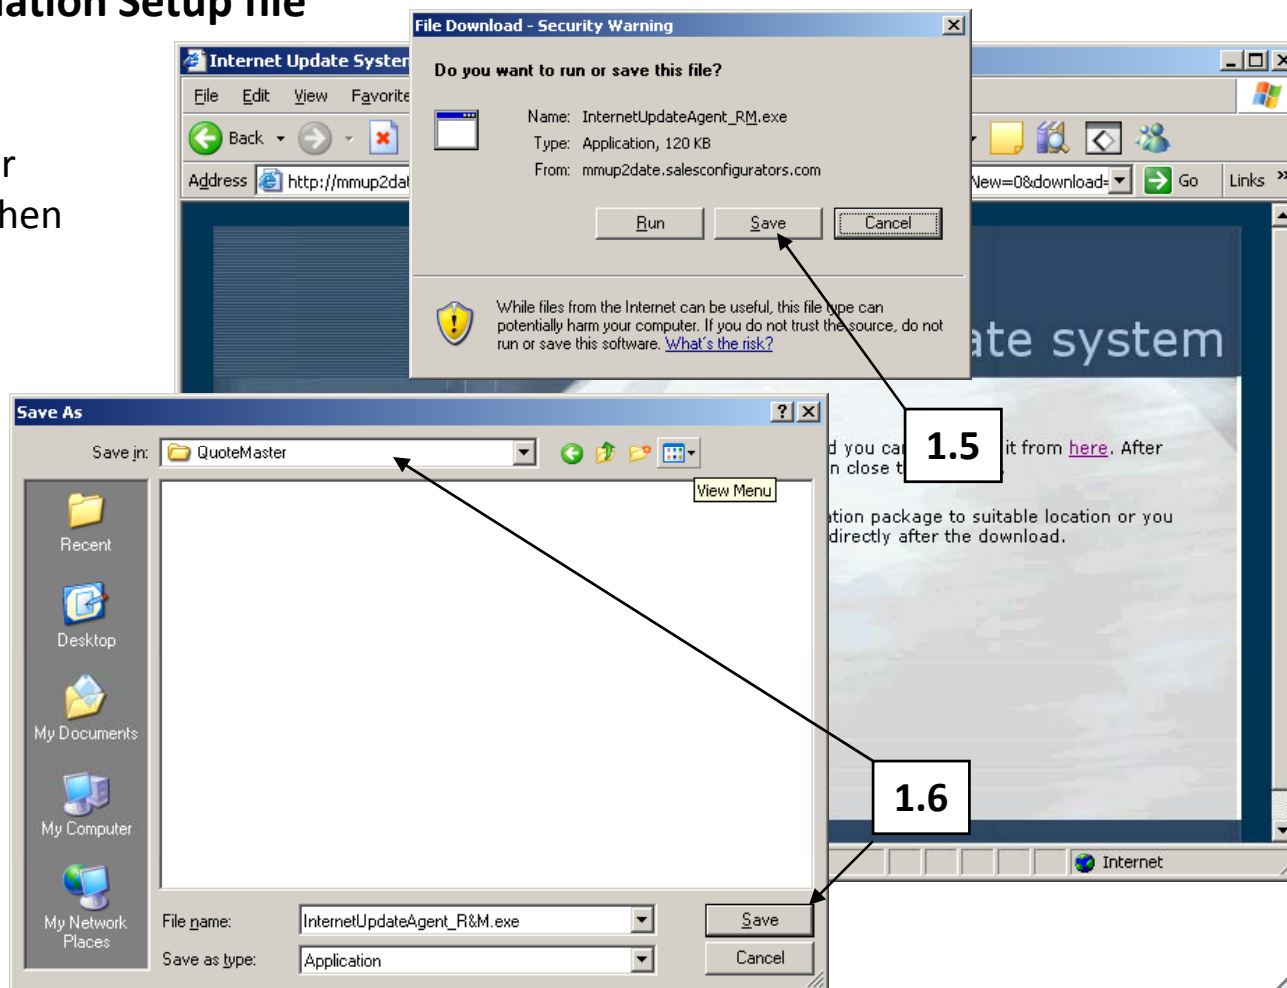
ation Setup file

r
hen

Internet Update Syster

File Edit View Favorite

Back

Address http://mmup2dat

New=0&download= Go Links

ate system

File Download - Security Warning

Do you want to run or save this file?

Name: InternetUpdateAgent_RM.exe
Type: Application, 120 KB
From: mmup2date.salesconfigurators.com

Run Save Cancel

While files from the Internet can be useful, this file type can potentially harm your computer. If you do not trust the source, do not run or save this software. What's the risk?

1.5

d you ca it from here. After
n close t

tion package to suitable location or you
directly after the download.

Save As

Save in: QuoteMaster

View Menu

Recent

Desktop

My Documents

My Computer

My Network Places

File name: InternetUpdateAgent_R&M.exe

Save as type: Application

Save

Cancel

1.6

Internet